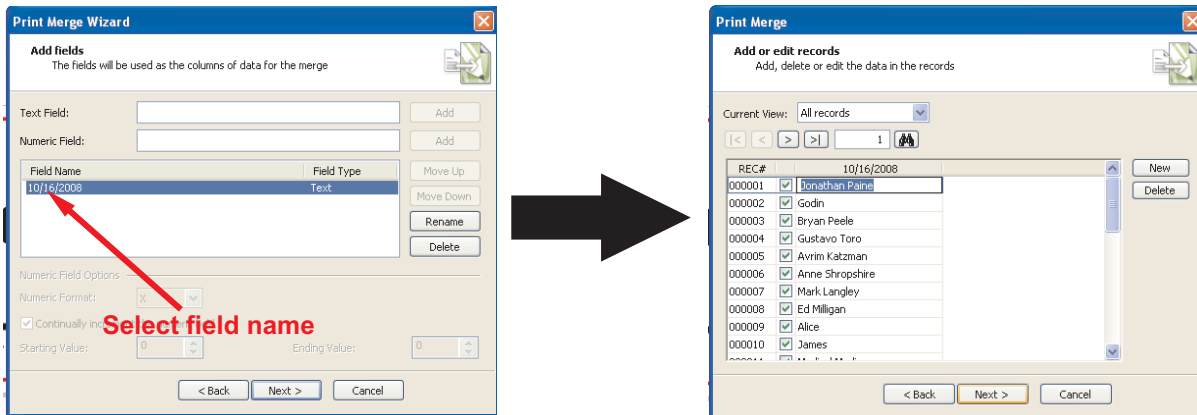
Print Merge Wizard

Add fields
The fields will be used as the columns of data for the merge

Text Field: Add
Numeric Field: Add

| Field Name | Field Type |
|---|---|
| 10/16/2008 | Text |

Move Up
Move Down
Rename
Delete

Numeric Field Options
Numeric Format: X
Continually inc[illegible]
Starting Value: 0
Ending Value: 0

Select field name

< Back Next > Cancel

Print Merge

Add or edit records
Add, delete or edit the data in the records

Current View: All records

|< < > >| 1

| REC# | | 10/16/2008 |
|---|---|---|
| 000001 | ☑ | Jonathan Paine |
| 000002 | ☑ | Godin |
| 000003 | ☑ | Bryan Peele |
| 000004 | ☑ | Gustavo Toro |
| 000005 | ☑ | Avrim Katzman |
| 000006 | ☑ | Anne Shropshire |
| 000007 | ☑ | Mark Langley |
| 000008 | ☑ | Ed Milligan |
| 000009 | ☑ | Alice |
| 000010 | ☑ | James |
| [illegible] | ☑ | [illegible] |

New
Delete

< Back Next > Cancel